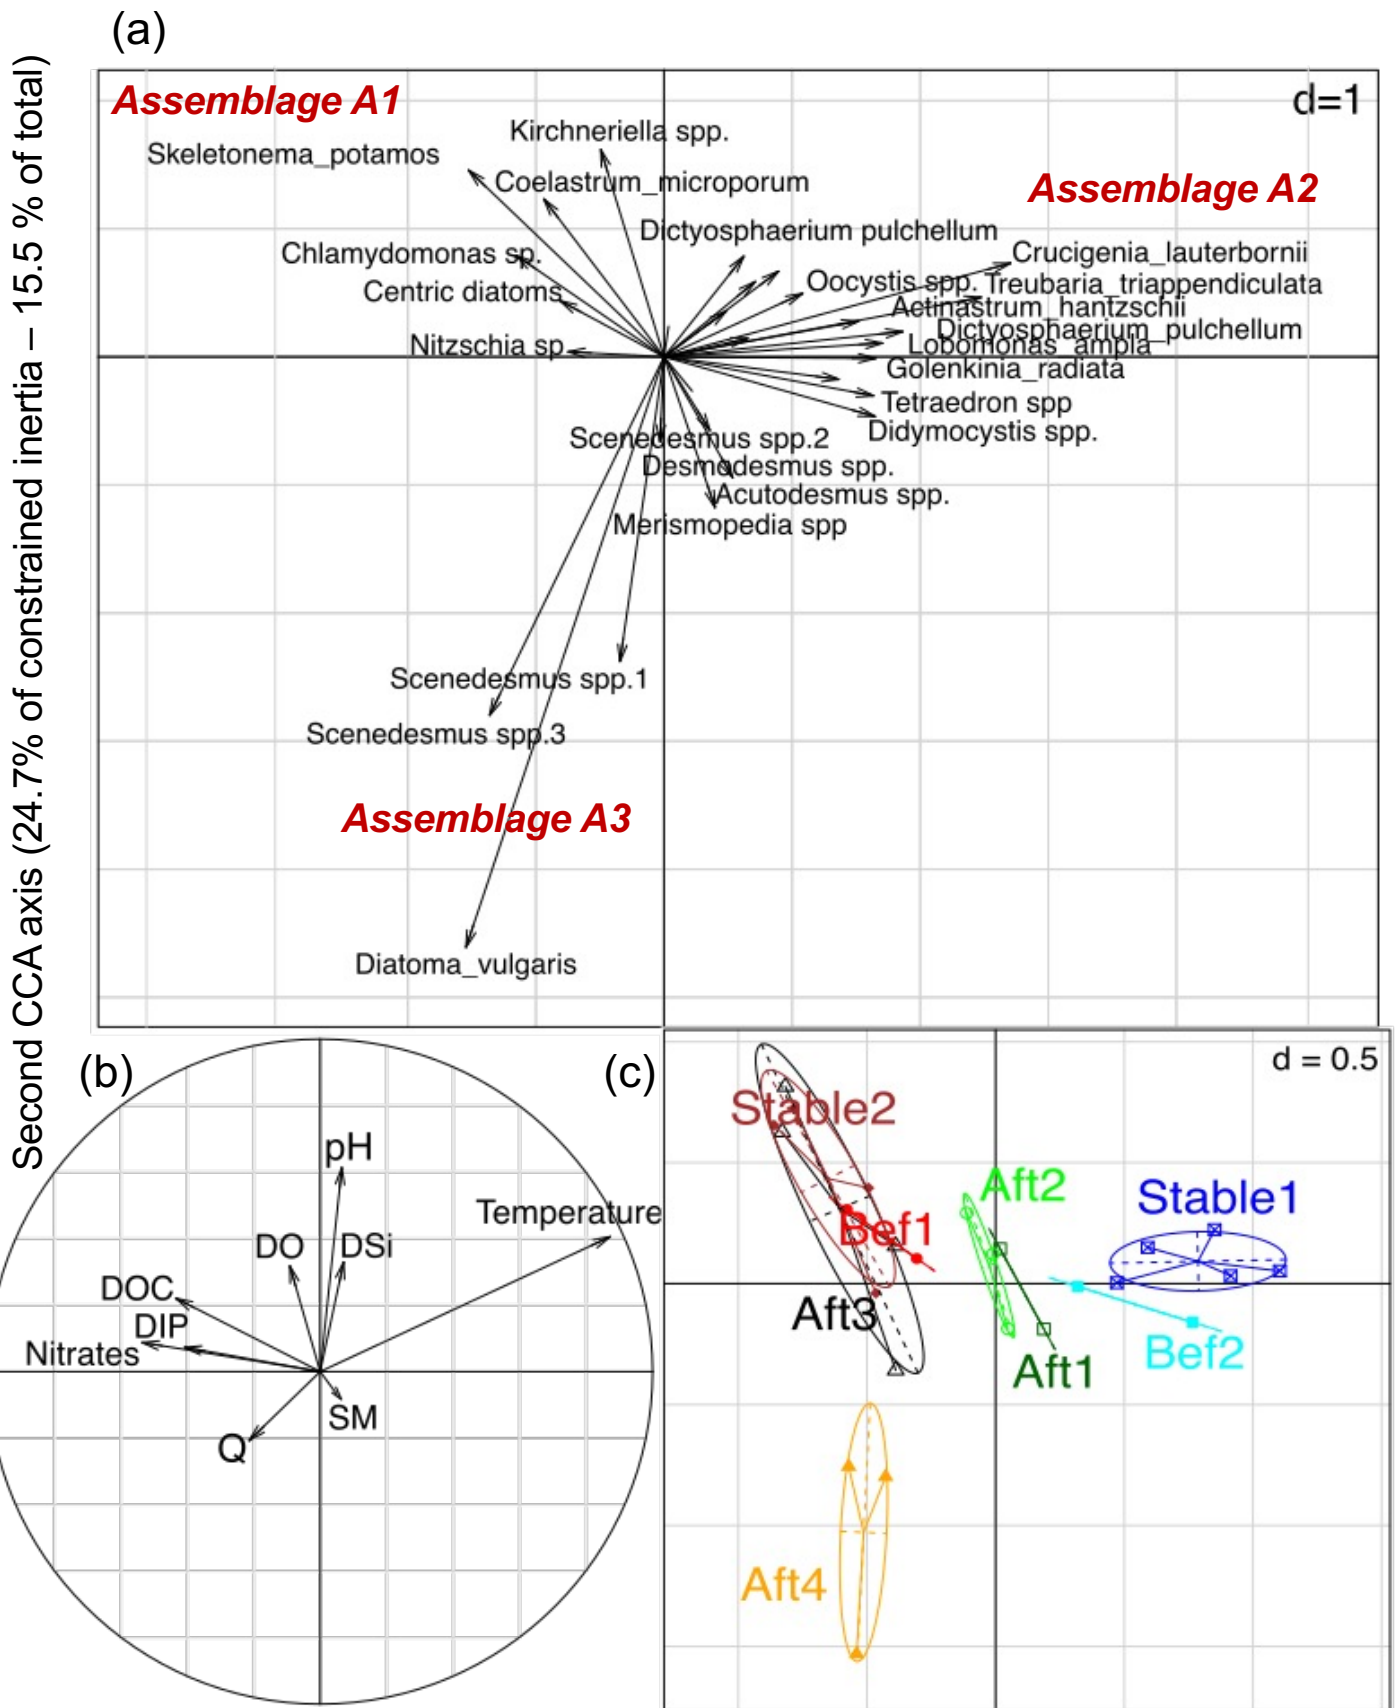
(a)

Assemblage A1

d=1

Kirchneriella spp.

Skeletonema_potamos

Coelastrum_microporum

Assemblage A2

Dictyosphaerium pulchellum

Chlamydomonas sp.

Crucigenia_lauterbornii

Centric diatoms

Oocystis spp.

Treubaria_triappendiculata

Actinastrum_hantzschii

Dictyosphaerium_pulchellum

Nitzschia sp.

Lobomonas_ampla

Golenkinia_radiata

Tetraedron spp

Scenedesmus spp.2

Didymocystis spp.

Desmodesmus spp.

Acutodesmus spp.

Merismopedia spp

Scenedesmus spp.1

Scenedesmus spp.3

Assemblage A3

Diatoma_vulgaris

Second CCA axis (24.7% of constrained inertia – 15.5 % of total)

(b)

pH

Temperature

DO

DSi

DOC

DIP

Nitrates

SM

Q

(c)

d = 0.5

Stable2

Aft2

Stable1

Bef1

Aft3

Aft1

Bef2

Aft4